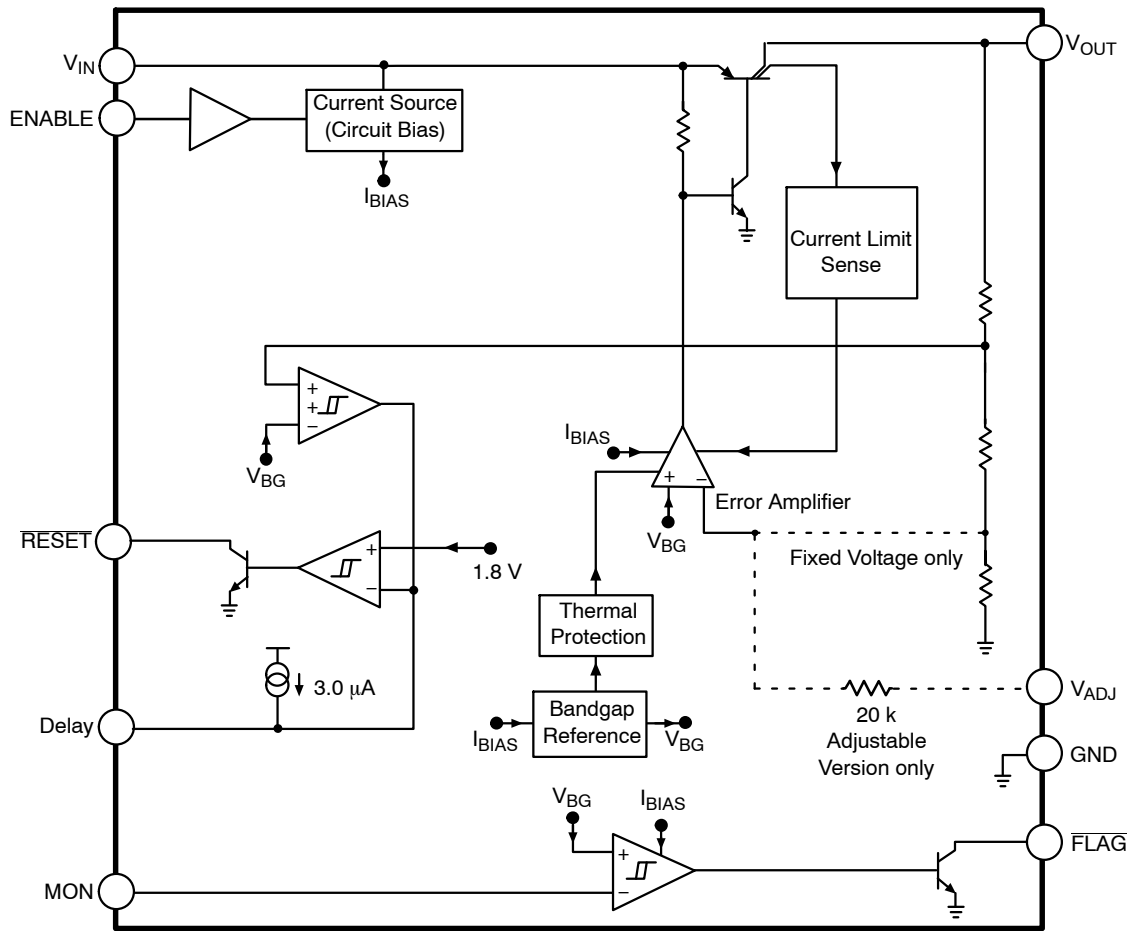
$V_{IN}$
$V_{OUT}$
ENABLE
Current Source (Circuit Bias)
$I_{BIAS}$
Current Limit Sense
+
+
–
$V_{BG}$
$I_{BIAS}$
+
–
Error Amplifier
$V_{BG}$
$\overline{RESET}$
+
–
1.8 V
Fixed Voltage only
Thermal Protection
3.0 μA
$V_{ADJ}$
Delay
$I_{BIAS}$
Bandgap Reference
$V_{BG}$
20 k
Adjustable Version only
GND
$V_{BG}$
$I_{BIAS}$
+
–
$\overline{FLAG}$
MON